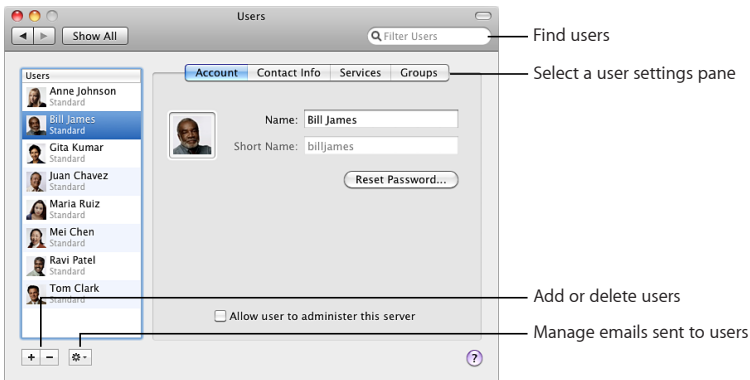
Users

Show All

Filter Users

Find users

Users

Anne Johnson
Standard

Bill James
Standard

Gita Kumar
Standard

Juan Chavez
Standard

Maria Ruiz
Standard

Mei Chen
Standard

Ravi Patel
Standard

Tom Clark
Standard

Account | Contact Info | Services | Groups

Select a user settings pane

Name: Bill James

Short Name: billjames

Reset Password...

Allow user to administer this server

+ −

Add or delete users

Manage emails sent to users

?